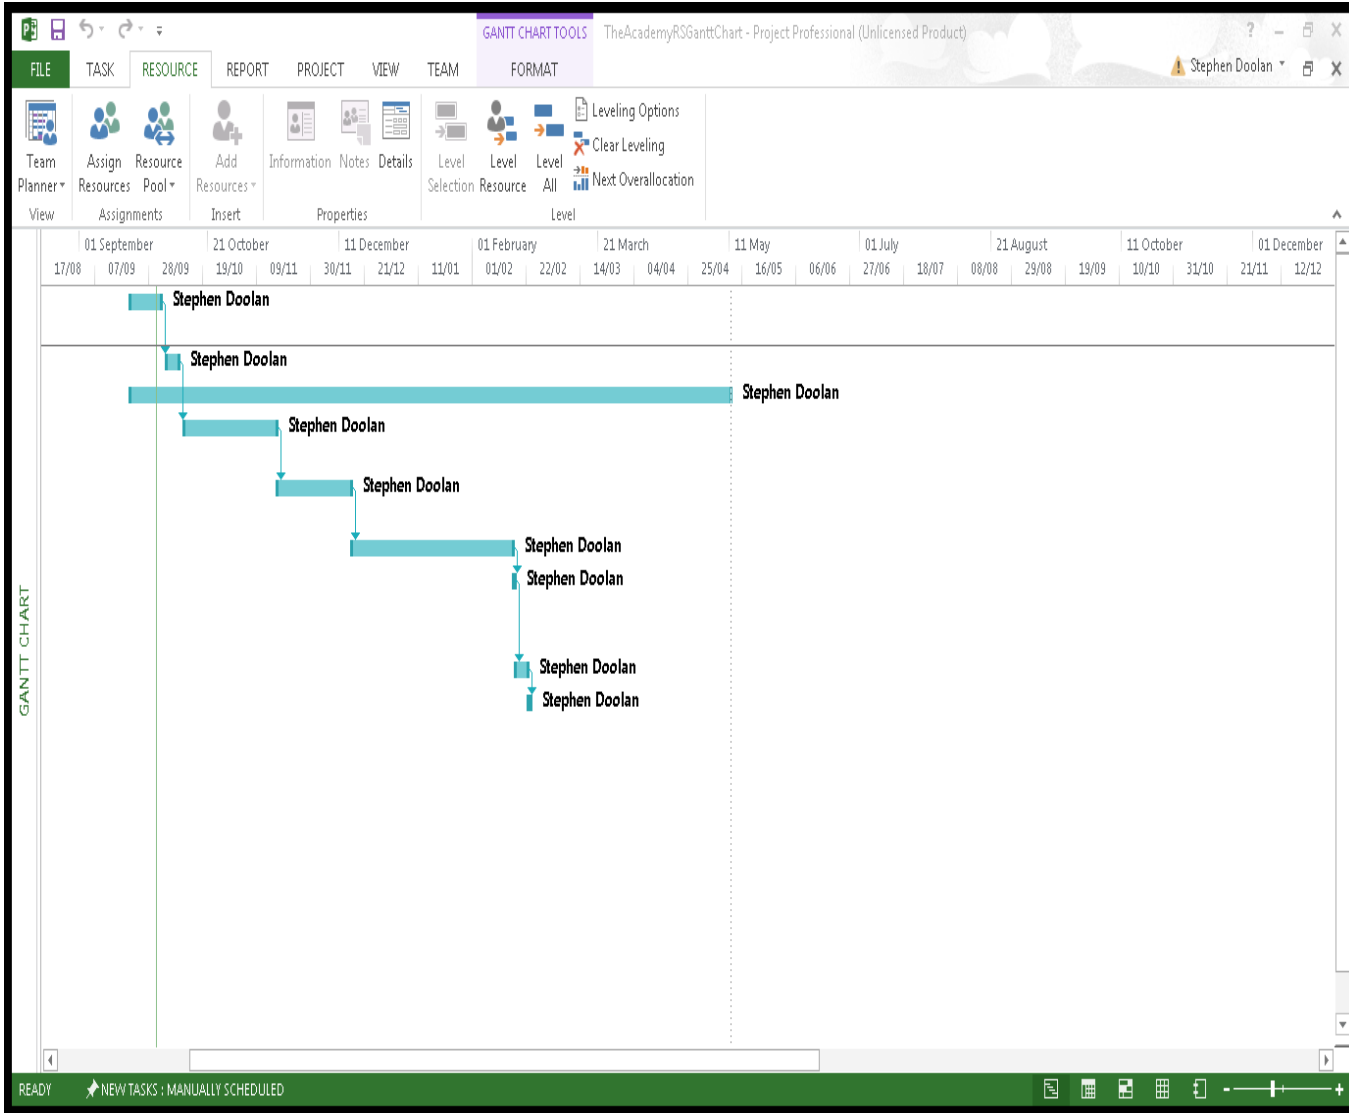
GANTT CHART TOOLS TheAcademyRSGanttChart - Project Professional (Unlicensed Product) ? – ☐ X

FILE TASK RESOURCE REPORT PROJECT VIEW TEAM FORMAT Stephen Doolan

Team Planner
View

Assign Resources
Resource Pool
Assignments

Add Resources
Insert

Information Notes Details
Properties

Level Selection
Level Resource
Level All
Leveling Options
Clear Leveling
Next Overallocation
Level

01 September 21 October 11 December 01 February 21 March 11 May 01 July 21 August 11 October 01 December

17/08 07/09 28/09 19/10 09/11 30/11 21/12 11/01 01/02 22/02 14/03 04/04 25/04 16/05 06/06 27/06 18/07 08/08 29/08 19/09 10/10 31/10 21/11 12/12

Stephen Doolan
Stephen Doolan
Stephen Doolan
Stephen Doolan
Stephen Doolan
Stephen Doolan
Stephen Doolan
Stephen Doolan
Stephen Doolan

GANTT CHART

READY NEW TASKS : MANUALLY SCHEDULED